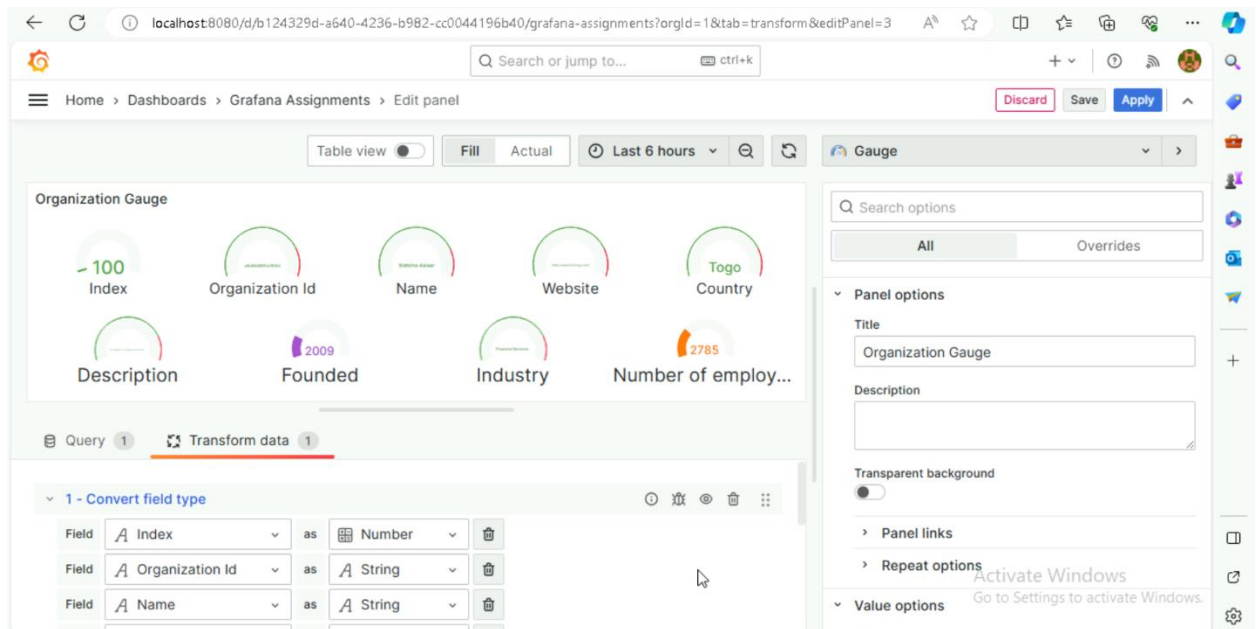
localhost:8080/d/b124329d-a640-4236-b982-cc0044196b40/grafana-assignments?orgId=1&tab=transform&editPanel=3

Search or jump to... ctrl+k

Home › Dashboards › Grafana Assignments › Edit panel

Discard Save Apply

Table view Fill Actual Last 6 hours

Gauge

Organization Gauge

100
Index

Organization Id

Name

Website

Togo
Country

Description

2009
Founded

Industry

2785
Number of employ...

Query 1 Transform data 1

1 - Convert field type

Field Index as Number
Field Organization Id as String
Field Name as String

Search options

All Overrides

Panel options

Title

Organization Gauge

Description

Transparent background

Panel links

Repeat options

Value options

Activate Windows
Go to Settings to activate Windows.